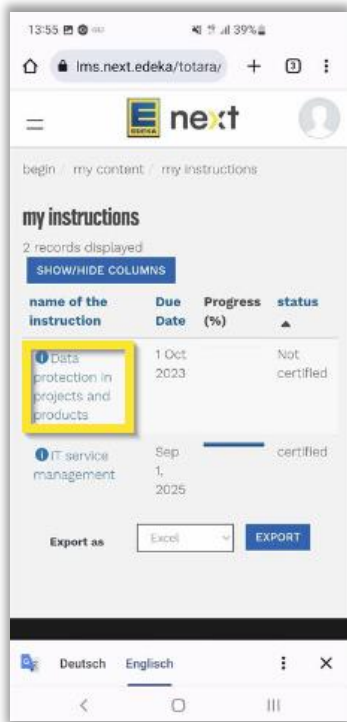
13:55 39%

lms.next.edeka/totara/ + 3 ⋮

E EDEKA next

begin / my content / my instructions

my instructions

2 records displayed

SHOW/HIDE COLUMNS

| name of the instruction | Due Date | Progress (%) | status ▲ |
|---|---|---|---|
| Data protection in projects and products | 1 Oct 2023 | | Not certified |
| IT service management | Sep 1, 2025 | | certified |

Export as Excel EXPORT

Deutsch Englisch ⋮ ×